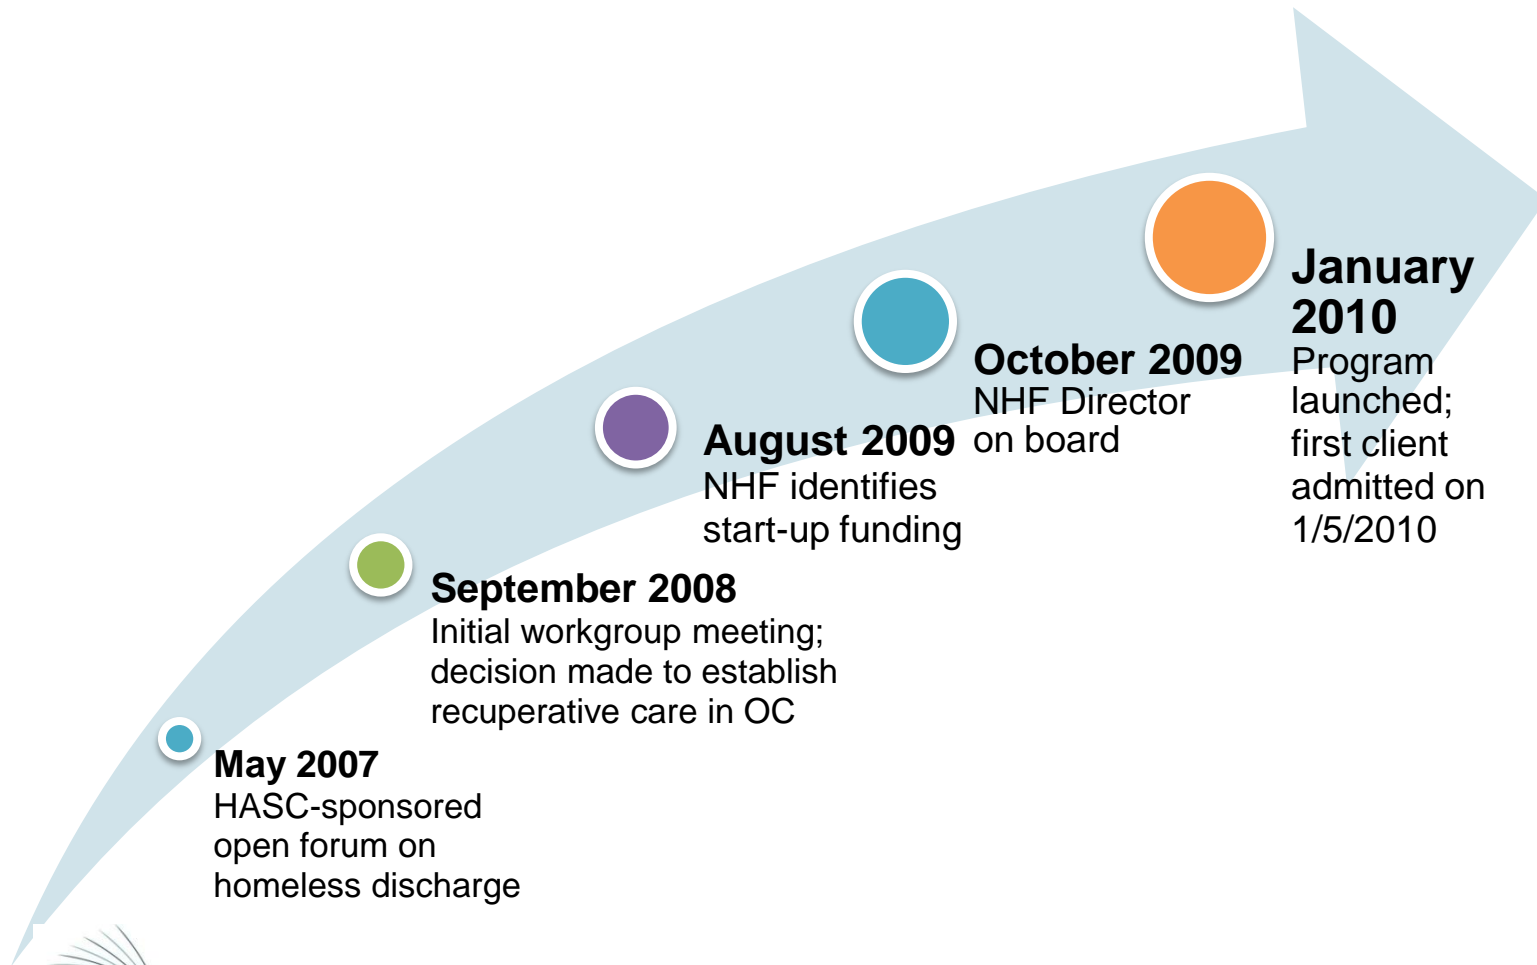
May 2007
HASC-sponsored open forum on homeless discharge

September 2008
Initial workgroup meeting; decision made to establish recuperative care in OC

August 2009
NHF identifies start-up funding

October 2009
NHF Director on board

January 2010
Program launched; first client admitted on 1/5/2010